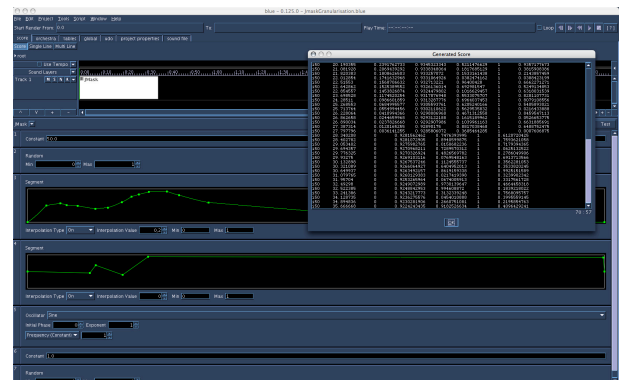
blue - 0.125.0 - JmaskGranularisation.blue

File Edit Project Tools Script Window Help

Start Number From: 0.0

To:

Play Time:

Loop

score orchestra tables global udo project properties sound files

Score Single Line Multi Line

Use Tempo

Sound Layers

Track 1

JMask

Mask

Test

Constant 0.0

Random

Min 0 Max 1

Segment

Interpolation Type On Interpolation Value 0.2 Min 0 Max 1

Segment

Interpolation Type On Interpolation Value 0 Min 0 Max 1

Oscillator Sine

Initial Phase 0 Exponent 1

Frequency (Constant) 1

Constant 1.0

Random

Generated Score

i50 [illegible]

Ok

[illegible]